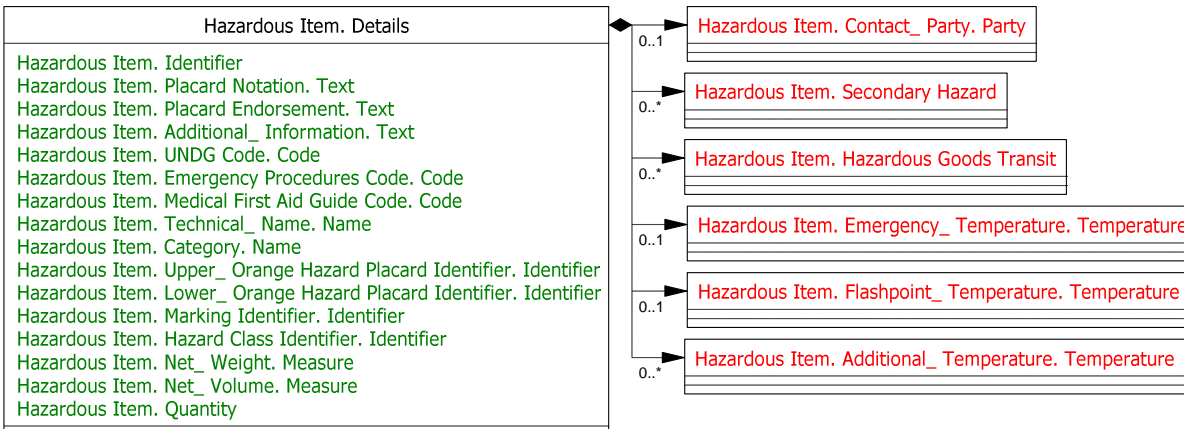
Hazardous Item. Details

Hazardous Item. Identifier
Hazardous Item. Placard Notation. Text
Hazardous Item. Placard Endorsement. Text
Hazardous Item. Additional_ Information. Text
Hazardous Item. UNDG Code. Code
Hazardous Item. Emergency Procedures Code. Code
Hazardous Item. Medical First Aid Guide Code. Code
Hazardous Item. Technical_ Name. Name
Hazardous Item. Category. Name
Hazardous Item. Upper_ Orange Hazard Placard Identifier. Identifier
Hazardous Item. Lower_ Orange Hazard Placard Identifier. Identifier
Hazardous Item. Marking Identifier. Identifier
Hazardous Item. Hazard Class Identifier. Identifier
Hazardous Item. Net_ Weight. Measure
Hazardous Item. Net_ Volume. Measure
Hazardous Item. Quantity

0..1
Hazardous Item. Contact_ Party. Party

0..*
Hazardous Item. Secondary Hazard

0..*
Hazardous Item. Hazardous Goods Transit

0..1
Hazardous Item. Emergency_ Temperature. Temperature

0..1
Hazardous Item. Flashpoint_ Temperature. Temperature

0..*
Hazardous Item. Additional_ Temperature. Temperature